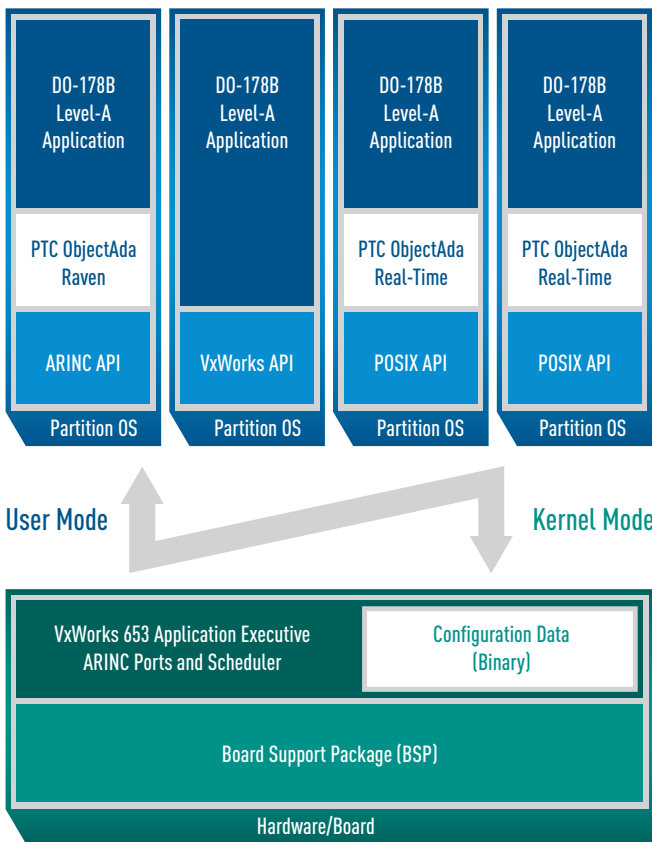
DO-178B
Level-A
Application

PTC ObjectAda
Raven

ARINC API

Partition OS

DO-178B
Level-A
Application

VxWorks API

Partition OS

DO-178B
Level-A
Application

PTC ObjectAda
Real-Time

POSIX API

Partition OS

DO-178B
Level-A
Application

PTC ObjectAda
Real-Time

POSIX API

Partition OS

User Mode

Kernel Mode

VxWorks 653 Application Executive
ARINC Ports and Scheduler

Configuration Data
(Binary)

Board Support Package (BSP)

Hardware/Board